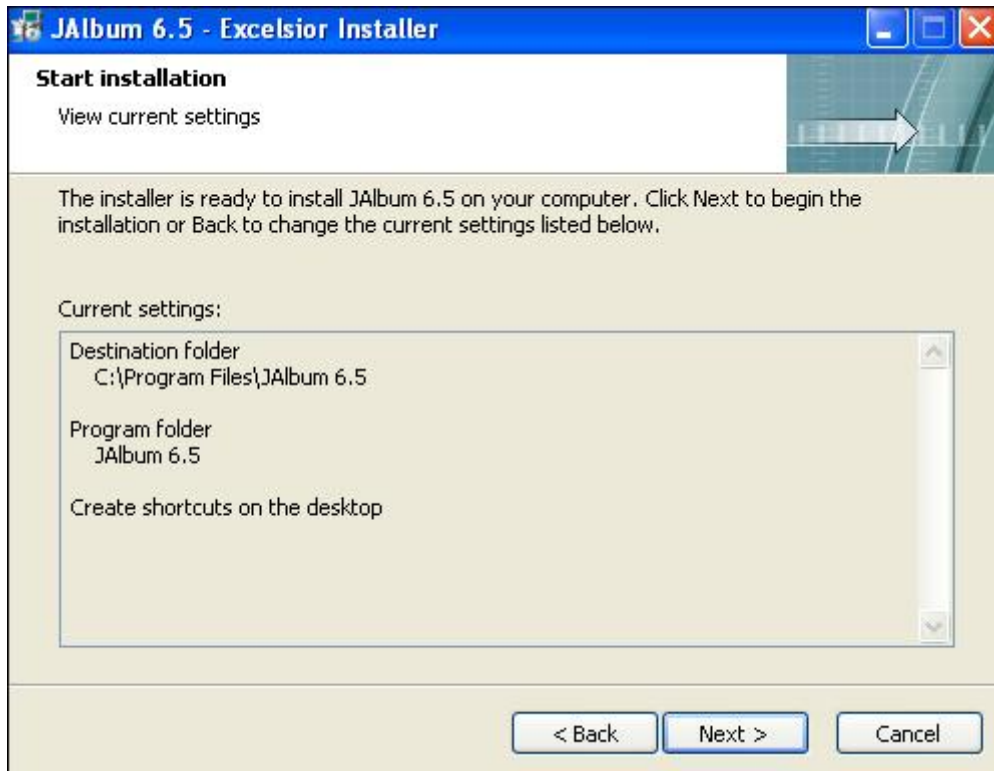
JAlbum 6.5 - Excelsior Installer

Start installation

View current settings

The installer is ready to install JAlbum 6.5 on your computer. Click Next to begin the installation or Back to change the current settings listed below.

Current settings:

Destination folder
C:\Program Files\JAlbum 6.5

Program folder
JAlbum 6.5

Create shortcuts on the desktop

< Back

Next >

Cancel